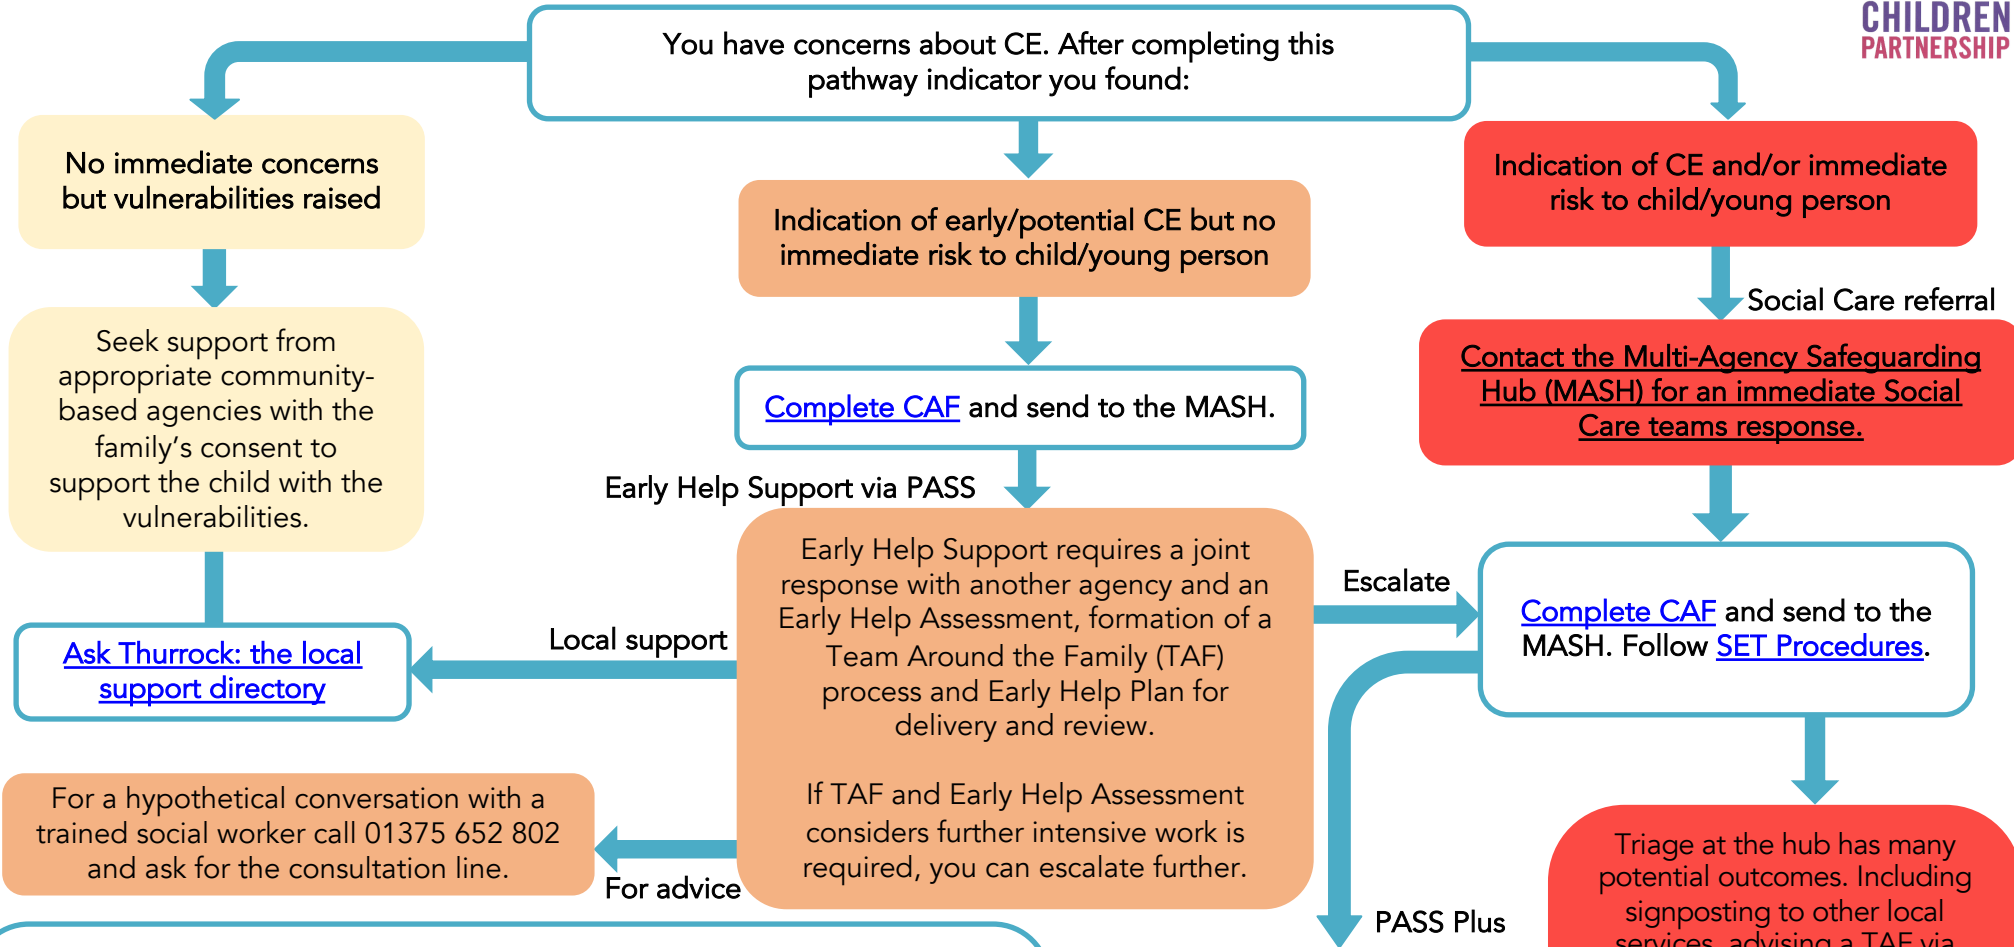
CHILDREN PARTNERSHIP

You have concerns about CE. After completing this pathway indicator you found:

No immediate concerns but vulnerabilities raised

Indication of early/potential CE but no immediate risk to child/young person

Indication of CE and/or immediate risk to child/young person

Social Care referral

Seek support from appropriate community-based agencies with the family's consent to support the child with the vulnerabilities.

Complete CAF and send to the MASH.

Contact the Multi-Agency Safeguarding Hub (MASH) for an immediate Social Care teams response.

Early Help Support via PASS

Early Help Support requires a joint response with another agency and an Early Help Assessment, formation of a Team Around the Family (TAF) process and Early Help Plan for delivery and review.

If TAF and Early Help Assessment considers further intensive work is required, you can escalate further.

Escalate

Complete CAF and send to the MASH. Follow SET Procedures.

Local support

Ask Thurrock: the local support directory

For a hypothetical conversation with a trained social worker call 01375 652 802 and ask for the consultation line.

For advice

PASS Plus

Triage at the hub has many potential outcomes. Including signposting to other local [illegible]